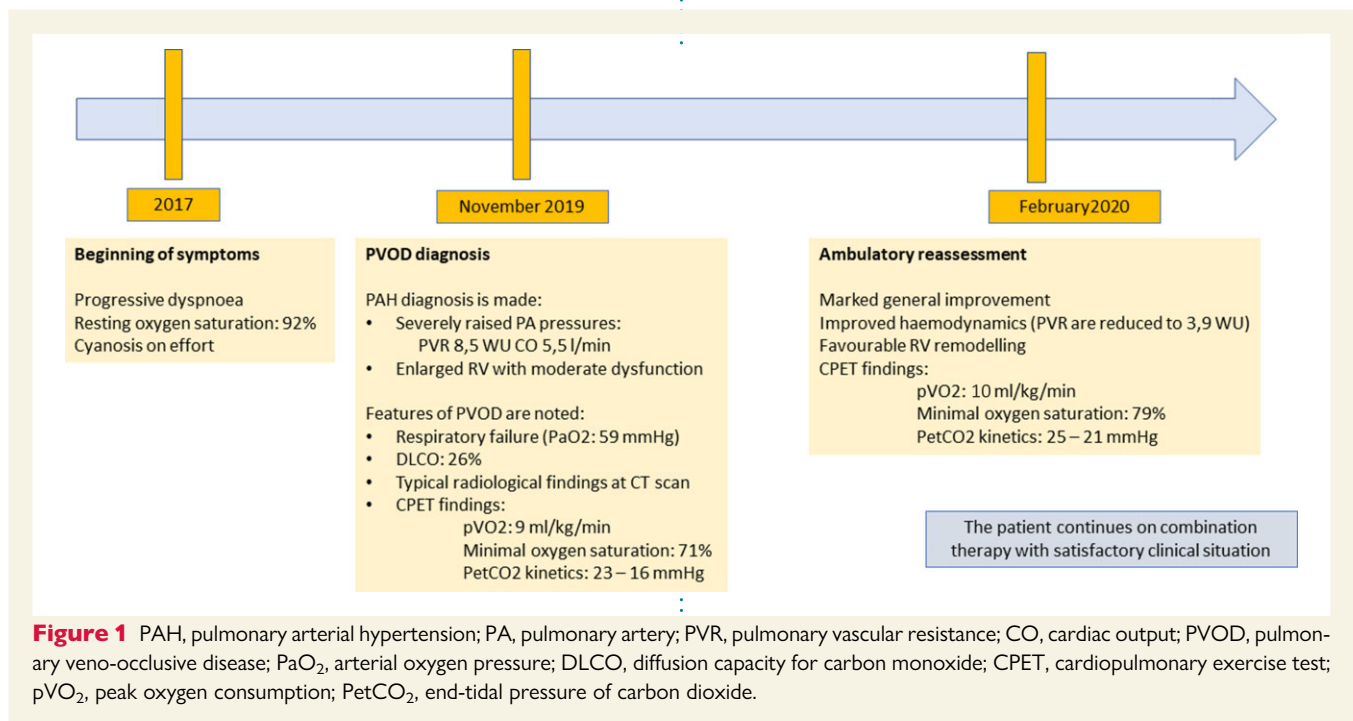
2017

November 2019

February2020

**Beginning of symptoms**

Progressive dyspnoea
Resting oxygen saturation: 92%
Cyanosis on effort

**PVOD diagnosis**

PAH diagnosis is made:
- Severely raised PA pressures: PVR 8,5 WU CO 5,5 l/min
- Enlarged RV with moderate dysfunction

Features of PVOD are noted:
- Respiratory failure (PaO2: 59 mmHg)
- DLCO: 26%
- Typical radiological findings at CT scan
- CPET findings:
pVO2: 9 ml/kg/min
Minimal oxygen saturation: 71%
PetCO2 kinetics: 23 – 16 mmHg

**Ambulatory reassessment**

Marked general improvement
Improved haemodynamics (PVR are reduced to 3,9 WU)
Favourable RV remodelling
CPET findings:
pVO2: 10 ml/kg/min
Minimal oxygen saturation: 79%
PetCO2 kinetics: 25 – 21 mmHg

The patient continues on combination therapy with satisfactory clinical situation

**Figure 1** PAH, pulmonary arterial hypertension; PA, pulmonary artery; PVR, pulmonary vascular resistance; CO, cardiac output; PVOD, pulmonary veno-occlusive disease; $PaO_2$, arterial oxygen pressure; DLCO, diffusion capacity for carbon monoxide; CPET, cardiopulmonary exercise test; $pVO_2$, peak oxygen consumption; $PetCO_2$, end-tidal pressure of carbon dioxide.